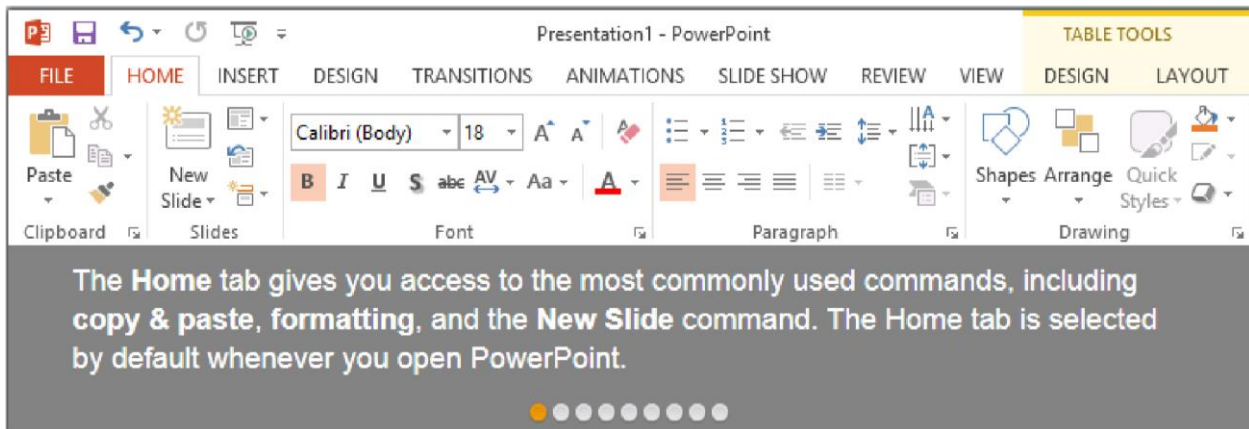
Presentation1 - PowerPoint

TABLE TOOLS

FILE HOME INSERT DESIGN TRANSITIONS ANIMATIONS SLIDE SHOW REVIEW VIEW DESIGN LAYOUT

Paste

New Slide

Calibri (Body) 18

B I U S abc AV Aa A

Shapes Arrange Quick Styles

Clipboard Slides Font Paragraph Drawing

The **Home** tab gives you access to the most commonly used commands, including **copy & paste**, **formatting**, and the **New Slide** command. The Home tab is selected by default whenever you open PowerPoint.